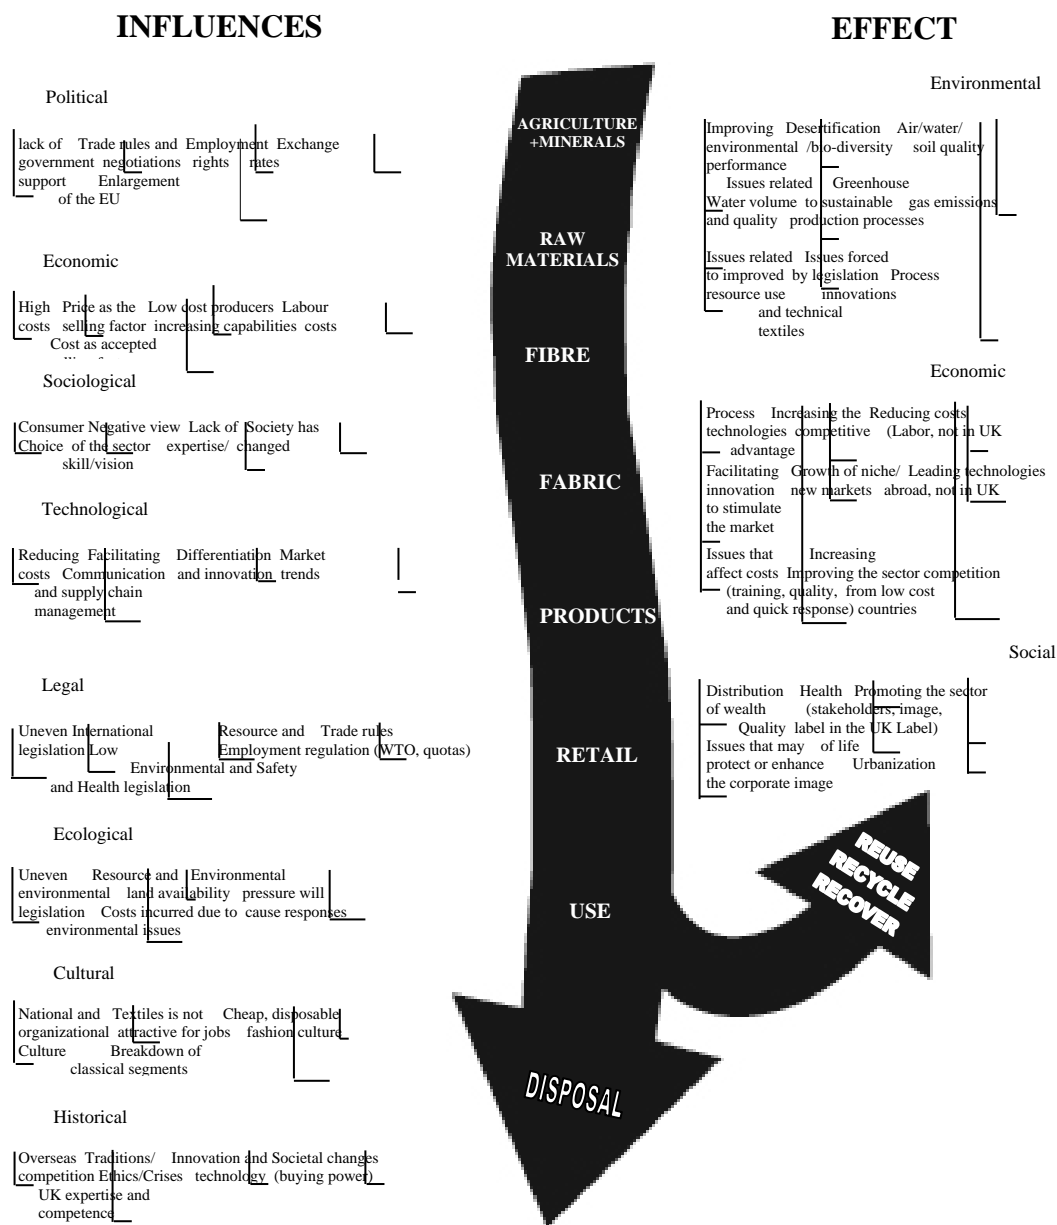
INFLUENCES

EFFECT

Political

lack of Trade rules and Employment Exchange government negotiations rights rates support Enlargement of the EU

Economic

High Price as the Low cost producers Labour costs selling factor increasing capabilities costs Cost as accepted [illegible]

Sociological

Consumer Negative view Lack of Society has Choice of the sector expertise/ changed skill/vision

Technological

Reducing Facilitating Differentiation Market costs Communication and innovation trends and supply chain management

Legal

Uneven International Resource and Trade rules legislation Low Employment regulation (WTO, quotas) Environmental and Safety and Health legislation

Ecological

Uneven Resource and Environmental environmental land availability pressure will legislation Costs incurred due to cause responses environmental issues

Cultural

National and Textiles is not Cheap, disposable organizational attractive for jobs fashion culture Culture Breakdown of classical segments

Historical

Overseas Traditions/ Innovation and Societal changes competition Ethics/Crises technology (buying power) UK expertise and competence

AGRICULTURE +MINERALS

RAW MATERIALS

FIBRE

FABRIC

PRODUCTS

RETAIL

USE

DISPOSAL

REUSE RECYCLE RECOVER

Environmental

Improving Desertification Air/water/ environmental /bio-diversity soil quality performance Issues related Greenhouse Water volume to sustainable gas emissions and quality production processes

Issues related Issues forced to improved by legislation Process resource use innovations and technical textiles

Economic

Process Increasing the Reducing costs technologies competitive (Labor, not in UK advantage Facilitating Growth of niche/ Leading technologies innovation new markets abroad, not in UK to stimulate the market Issues that Increasing affect costs Improving the sector competition (training, quality, from low cost and quick response) countries

Social

Distribution Health Promoting the sector of wealth (stakeholders, image, Quality label in the UK Label) Issues that may of life protect or enhance Urbanization the corporate image